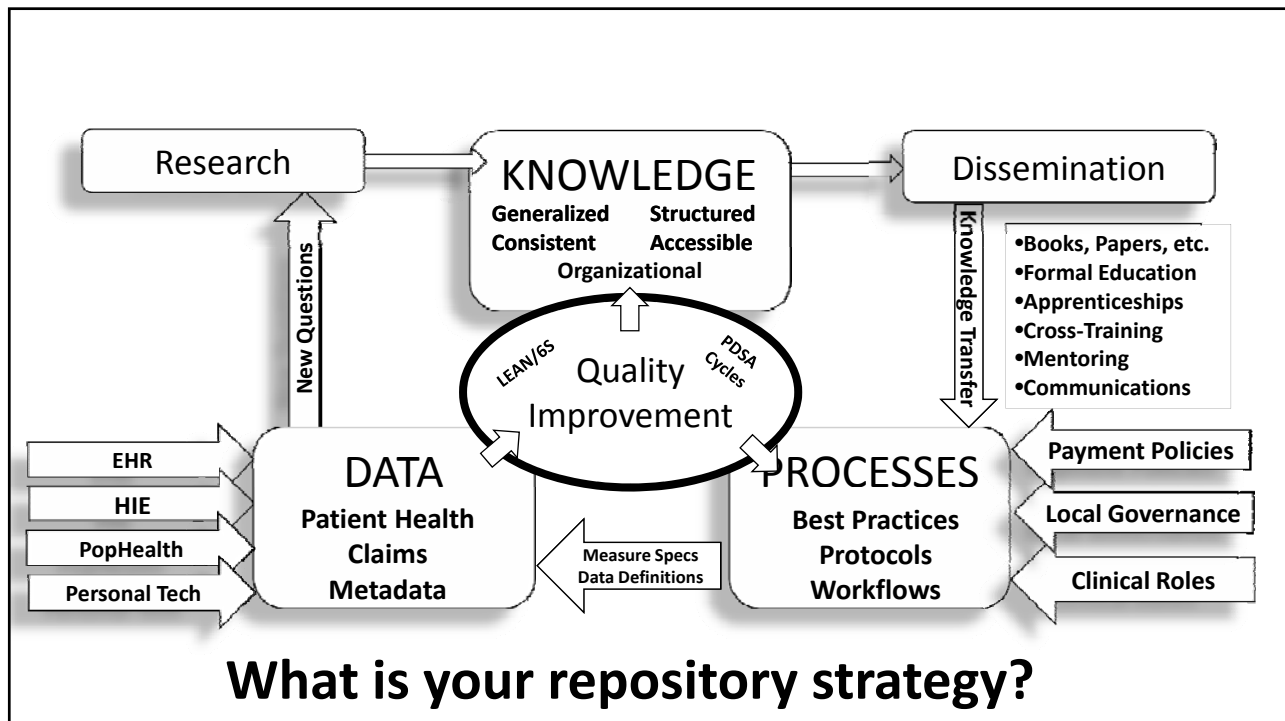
Research

KNOWLEDGE
Generalized Structured
Consistent Accessible
Organizational

Dissemination

New Questions

Knowledge Transfer

•Books, Papers, etc.
•Formal Education
•Apprenticeships
•Cross-Training
•Mentoring
•Communications

LEAN/6S

PDSA Cycles

Quality Improvement

EHR

HIE

PopHealth

Personal Tech

DATA
Patient Health
Claims
Metadata

Measure Specs
Data Definitions

PROCESSES
Best Practices
Protocols
Workflows

Payment Policies

Local Governance

Clinical Roles

What is your repository strategy?